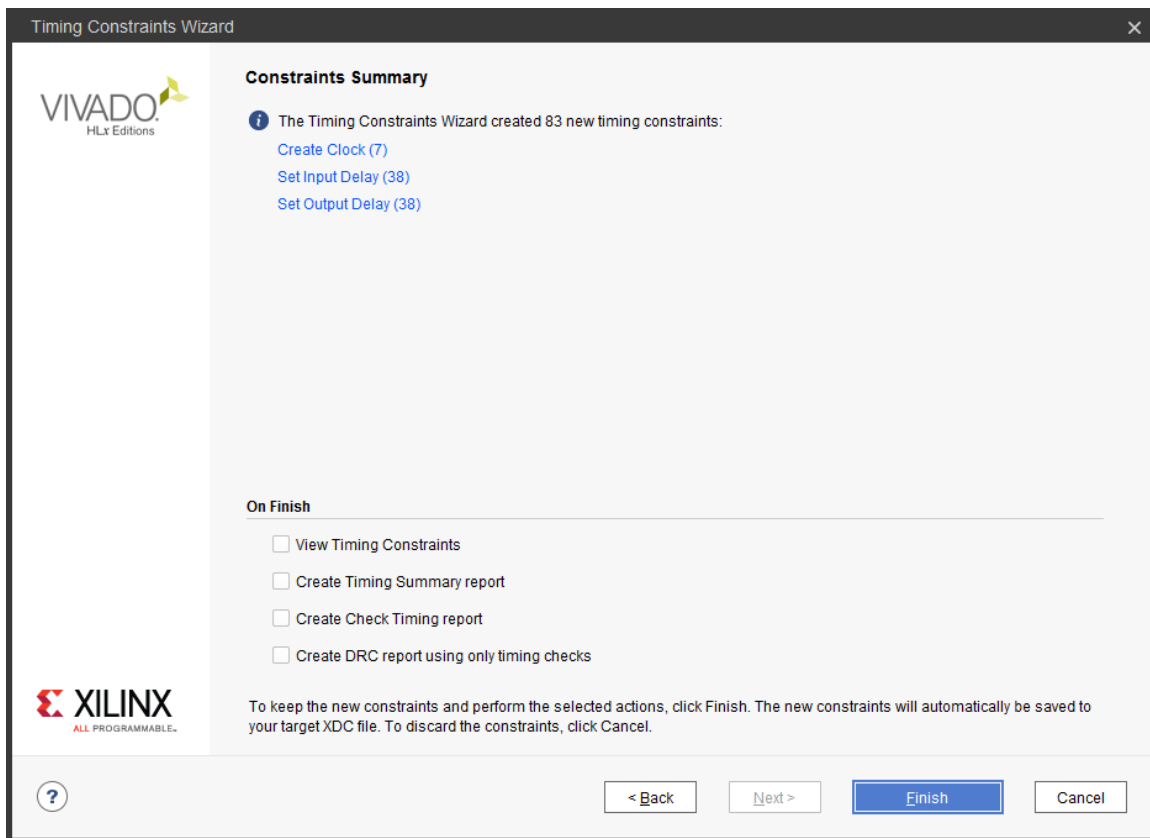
Timing Constraints Wizard

VIVADO
HLx Editions

Constraints Summary

The Timing Constraints Wizard created 83 new timing constraints:

Create Clock (7)
Set Input Delay (38)
Set Output Delay (38)

On Finish

View Timing Constraints
Create Timing Summary report
Create Check Timing report
Create DRC report using only timing checks

XILINX
ALL PROGRAMMABLE.

To keep the new constraints and perform the selected actions, click Finish. The new constraints will automatically be saved to your target XDC file. To discard the constraints, click Cancel.

?

< Back
Next >
Finish
Cancel